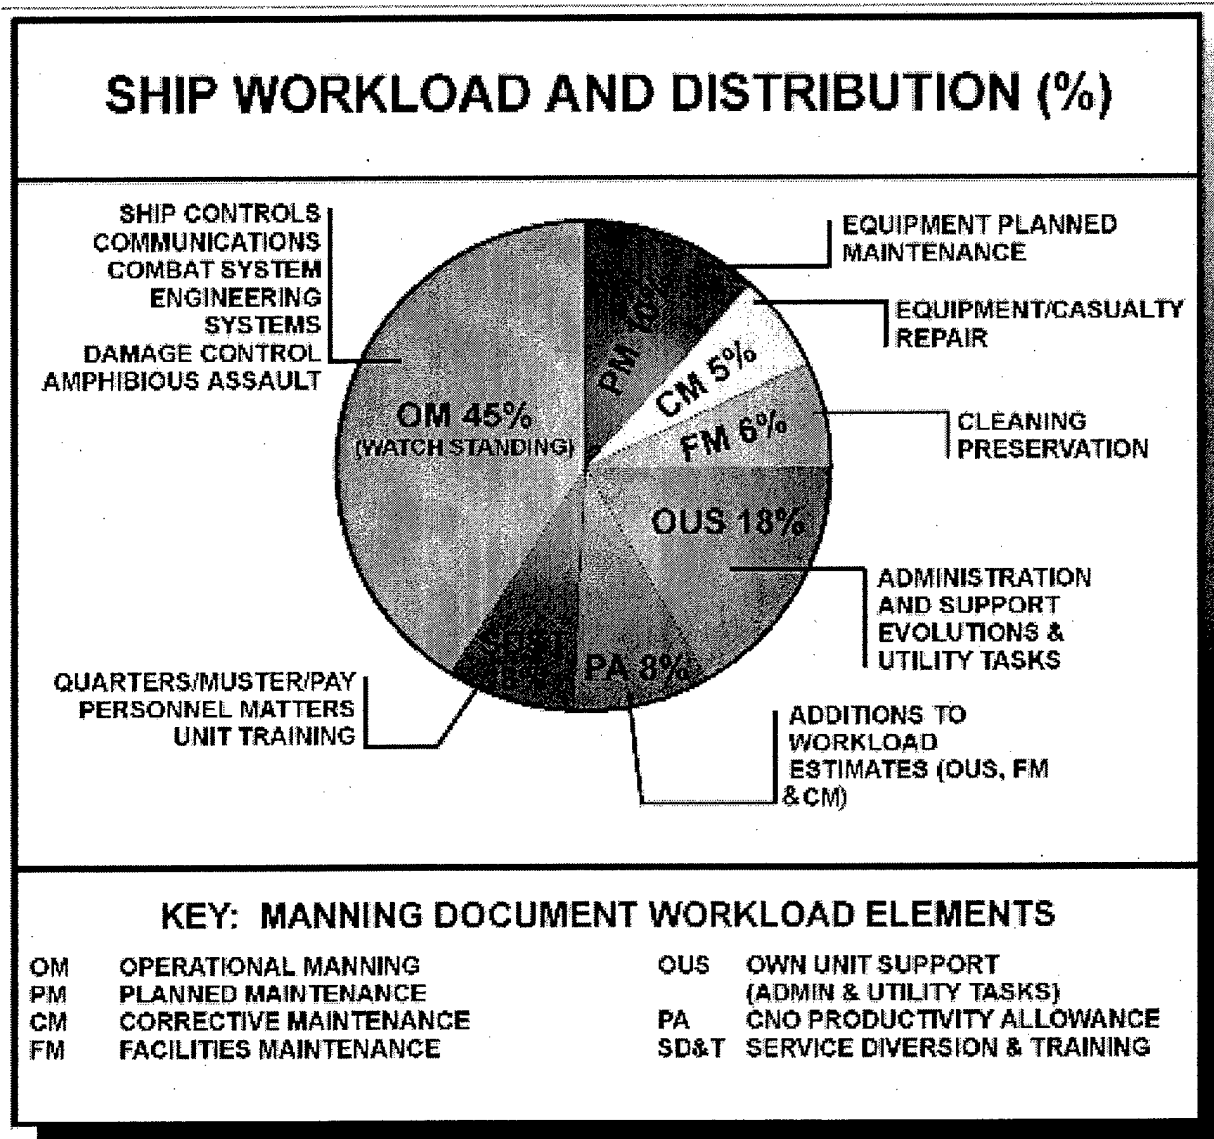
SHIP WORKLOAD AND DISTRIBUTION (%)

SHIP CONTROLS
COMMUNICATIONS
COMBAT SYSTEM
ENGINEERING
SYSTEMS
DAMAGE CONTROL
AMPHIBIOUS ASSAULT

EQUIPMENT PLANNED
MAINTENANCE

EQUIPMENT/CASUALTY
REPAIR

CLEANING
PRESERVATION

PM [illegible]

CM 5%

FM 6%

OM 45%
(WATCH STANDING)

OUS 18%

SD&T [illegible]

PA 8%

ADMINISTRATION
AND SUPPORT
EVOLUTIONS &
UTILITY TASKS

QUARTERS/MUSTER/PAY
PERSONNEL MATTERS
UNIT TRAINING

ADDITIONS TO
WORKLOAD
ESTIMATES (OUS, FM
& CM)

KEY: MANNING DOCUMENT WORKLOAD ELEMENTS

OM OPERATIONAL MANNING
PM PLANNED MAINTENANCE
CM CORRECTIVE MAINTENANCE
FM FACILITIES MAINTENANCE

OUS OWN UNIT SUPPORT
(ADMIN & UTILITY TASKS)
PA CNO PRODUCTIVITY ALLOWANCE
SD&T SERVICE DIVERSION & TRAINING